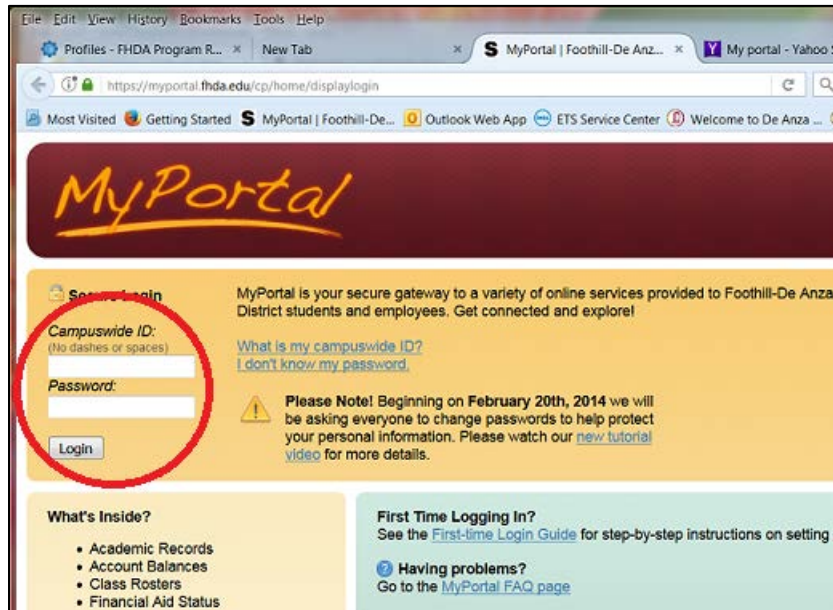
File Edit View History Bookmarks Tools Help

Profiles - FHDA Program R... × New Tab × MyPortal | Foothill-De Anz... × My portal - Yahoo S

https://myportal.fhda.edu/cp/home/displaylogin

Most Visited Getting Started MyPortal | Foothill-De... Outlook Web App ETS Service Center Welcome to De Anza ...

MyPortal

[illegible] Login

Campuswide ID:
(No dashes or spaces)

Password:

Login

MyPortal is your secure gateway to a variety of online services provided to Foothill-De Anza District students and employees. Get connected and explore!

What is my campuswide ID?
I don't know my password.

Please Note! Beginning on February 20th, 2014 we will be asking everyone to change passwords to help protect your personal information. Please watch our new tutorial video for more details.

What's Inside?
• Academic Records
• Account Balances
• Class Rosters
• Financial Aid Status

First Time Logging In?
See the First-time Login Guide for step-by-step instructions on setting

Having problems?
Go to the MyPortal FAQ page